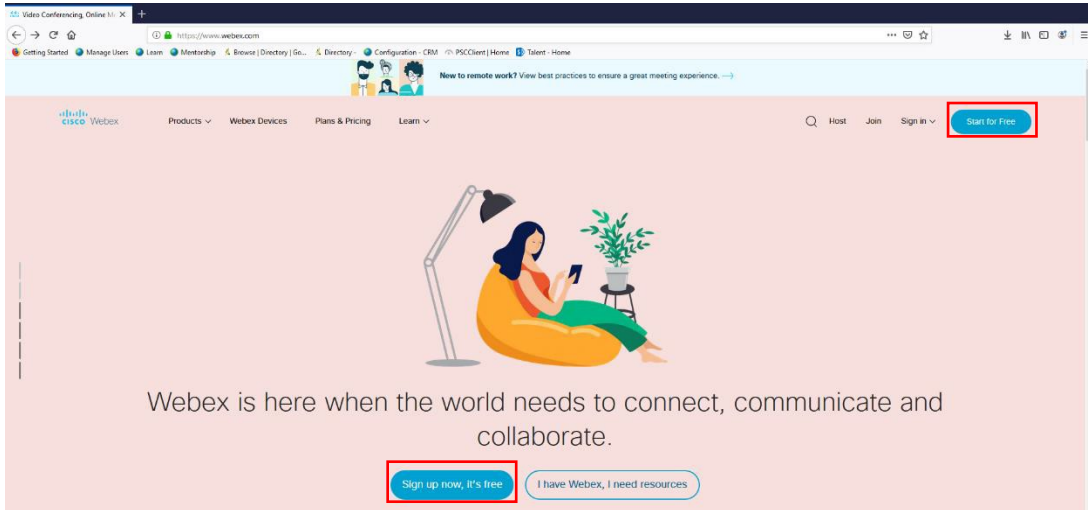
Video Conferencing, Online M ×

https://www.webex.com

Getting Started   Manage Users   Learn   Mentorship   Browse | Directory | Go...   Directory -   Configuration - CRM   PSCClient | Home   Talent - Home

New to remote work? View best practices to ensure a great meeting experience. ⟶

cisco Webex   Products   Webex Devices   Plans & Pricing   Learn   Host   Join   Sign in   Start for Free

Webex is here when the world needs to connect, communicate and collaborate.

Sign up now, it's free   I have Webex, I need resources